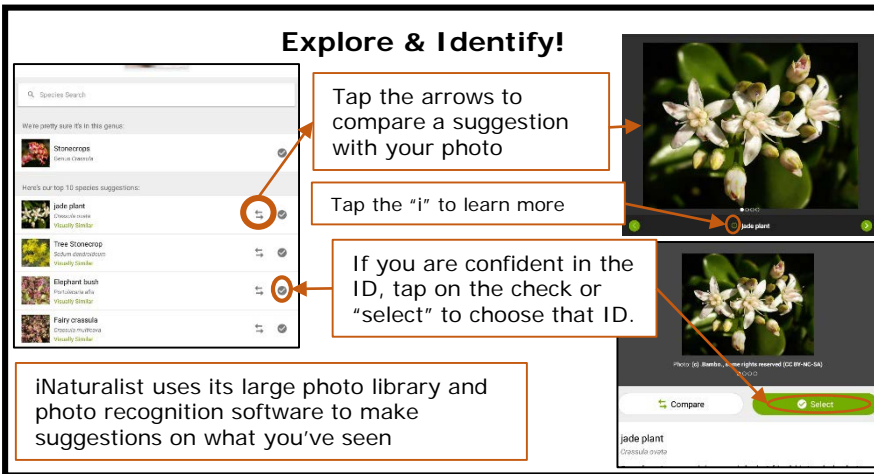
Explore & Identify!

Species Search

We're pretty sure it's in this genus:

Stonecrops
Genus Crassula

Here's our top 10 species suggestions:

jade plant
Crassula ovata
Visually Similar

Tree Stonecrop
Sedum dendroideum
Visually Similar

Elephant bush
Portulacaria afra
Visually Similar

Fairy crassula
Crassula multicava
Visually Similar

Tap the arrows to compare a suggestion with your photo

Tap the "i" to learn more

jade plant

If you are confident in the ID, tap on the check or "select" to choose that ID.

Photo: (c) Bambo..., some rights reserved (CC BY-NC-SA)

Compare

Select

jade plant
Crassula ovata

iNaturalist uses its large photo library and photo recognition software to make suggestions on what you've seen